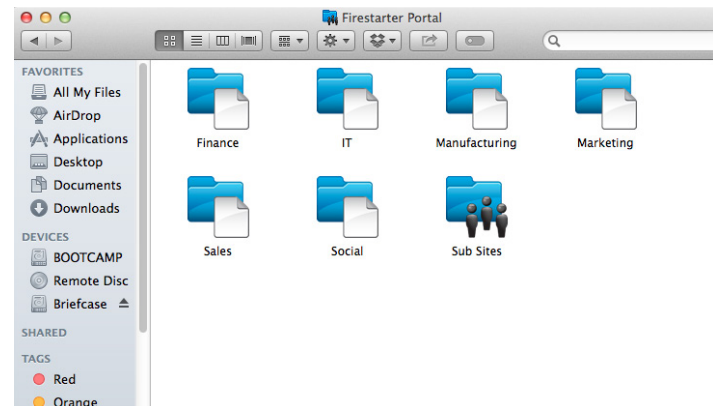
Firestarter Portal

FAVORITES
All My Files
AirDrop
Applications
Desktop
Documents
Downloads

DEVICES
BOOTCAMP
Remote Disc
Briefcase

SHARED

TAGS
Red
Orange

Finance
IT
Manufacturing
Marketing
Sales
Social
Sub Sites